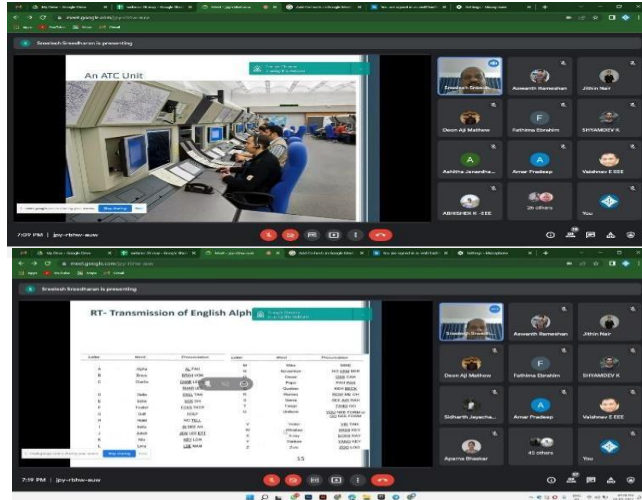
meet.google.com/jpy-rbhw-auw

Sreelesh Sreedharan is presenting

An ATC Unit

Sreelesh Sreedh...

Aswanth Rameshan

Jithin Nair

Deon Aji Mathew

Fathima Ebrahim

SHYAMDEV K

Ashitha Janardha...

Amar Pradeep

Vaishnav E EEE

ABHISHEK K -EEE

26 others

You

7:09 PM | jpy-rbhw-auw

meet.google.com/jpy-rbhw-auw

Sreelesh Sreedharan is presenting

RT- Transmission of English Alph

| Letter | Word | Pronunciation | Letter | Word | Pronunciation |
|---|---|---|---|---|---|
| A | Alpha | AL FAH | N | November | NO VEM BER |
| B | Bravo | BRAH VOH | O | Oscar | OSS CAH |
| C | Charlie | CHAR LEE | P | Papa | PAH PAH |
| D | Delta | DELL TAH | Q | Quebec | KEH BECK |
| E | Echo | ECK OH | R | Romeo | ROW ME OH |
| F | Foxtrot | FOKS TROT | S | Sierra | SEE AIR RAH |
| G | Golf | GOLF | T | Tango | TANG GO |
| H | Hotel | HO TELL | U | Uniform | YOU NEE FORM |
| I | India | IN DEE AH | V | Victor | VIK TAH |
| J | Juliett | JEW LEE ETT | W | Whiskey | WISS KEY |
| K | Kilo | KEY LOH | X | X-ray | ECKS RAY |
| L | Lima | LEE MAH | Y | Yankee | YANG KEY |
| M | Mike | MIKE | Z | Zulu | ZOO LOO |

1/5

Sreelesh Sreedh...

Aswanth Rameshan

Jithin Nair

Deon Aji Mathew

Fathima Ebrahim

SHYAMDEV K

Sidharth Jayache...

Amar Pradeep

Vaishnav E EEE

Aparna Bhaskar

45 others

You

7:19 PM | jpy-rbhw-auw